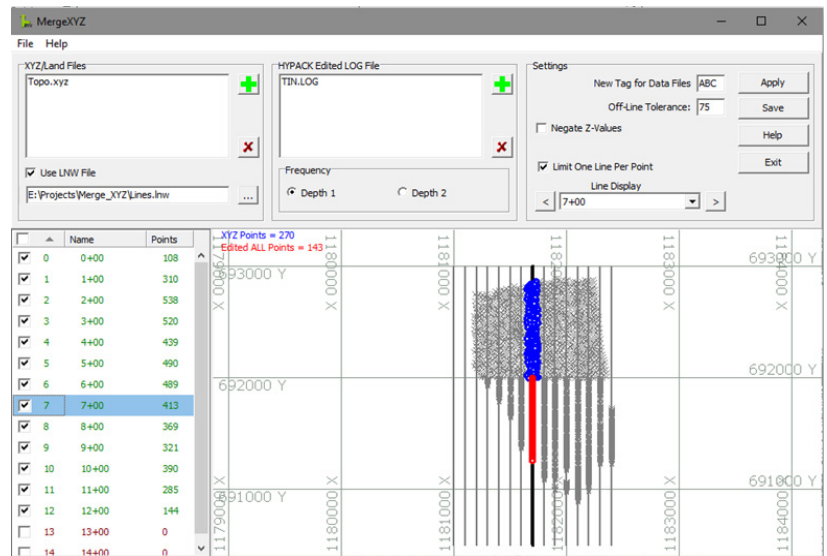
MergeXYZ

File Help

XYZ/Land Files
Topo.xyz

Use LNW File
E:\Projects\Merge_XYZ\Lines.lnw ...

HYPACK Edited LOG File
TIN.LOG

Frequency
Depth 1 Depth 2

Settings
New Tag for Data Files ABC
Off-Line Tolerance: 75
Negate Z-Values
Limit One Line Per Point
Line Display
< 7+00 >

Apply
Save
Help
Exit

| | | Name | Points |
|---|---|---|---|
| ☑ | 0 | 0+00 | 108 |
| ☑ | 1 | 1+00 | 310 |
| ☑ | 2 | 2+00 | 538 |
| ☑ | 3 | 3+00 | 520 |
| ☑ | 4 | 4+00 | 439 |
| ☑ | 5 | 5+00 | 490 |
| ☑ | 6 | 6+00 | 489 |
| ☑ | 7 | 7+00 | 413 |
| ☑ | 8 | 8+00 | 369 |
| ☑ | 9 | 9+00 | 321 |
| ☑ | 10 | 10+00 | 390 |
| ☑ | 11 | 11+00 | 285 |
| ☑ | 12 | 12+00 | 144 |
| ☐ | 13 | 13+00 | 0 |
| ☐ | 14 | 14+00 | 0 |

XYZ Points = 270
Edited ALL Points = 143

693000 Y
693000 Y
692000 Y
692000 Y
691000 Y
691000 Y
1179000 X
1180000 X
1181000 X
1182000 X
1183000 X
1184000 X